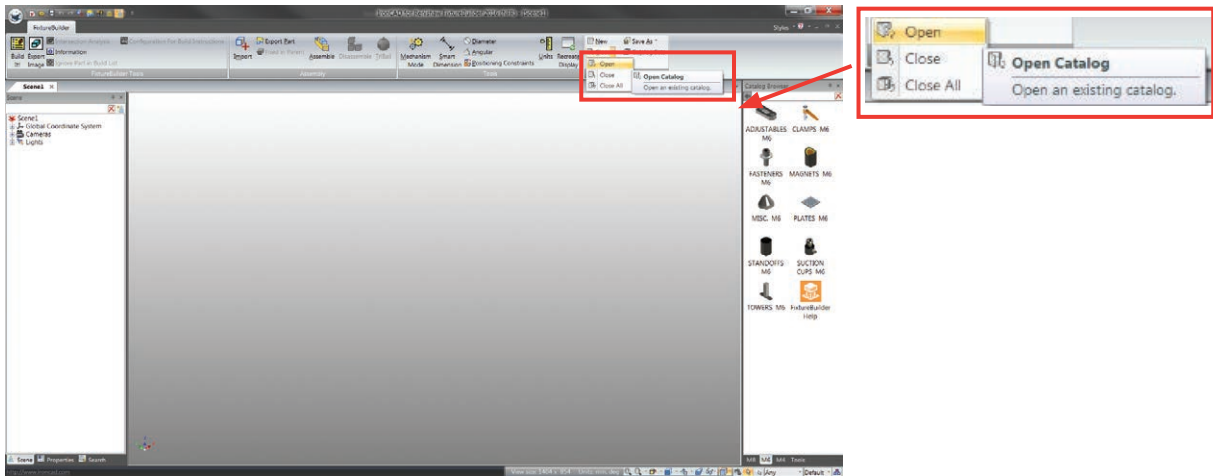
FixtureBuilder

Build Export Image

Intersection Analysis

Information

Ignore Part in Build List

Configuration for Build Instructions

FixtureBuilder Tools

Import

Export Part

Assemble

Disassemble

TriBall

Assembly

Mechanism Mode

Smart Dimension

Diameter

Angular

Positioning Constraints

Units

Recreate Display

Tools

New

Save As

Open

Close

Close All

Open Catalog

Open an existing catalog.

Styles

Scene1

Scene

Scene1

Global Coordinate System

Cameras

Lights

Catalog Browser

ADJUSTABLES M6

CLAMPS M6

FASTENERS M6

MAGNETS M6

MISC. M6

PLATES M6

STANDOFFS M6

SUCTION CUPS M6

TOWERS M6

FixtureBuilder Help

M8 M6 M4 Tools

Scene Properties Search

Any

Default

Open

Close

Close All

Open Catalog

Open an existing catalog.